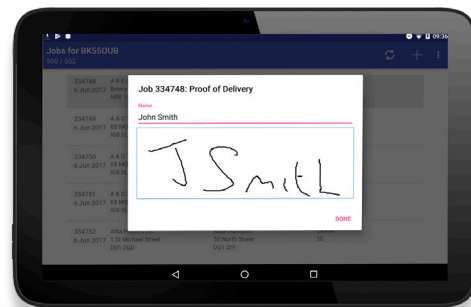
09:36

Jobs for BK55OUB
992 / 552

334748
6 Jun 2017

334749
6 Jun 2017

334750
6 Jun 2017

334751
6 Jun 2017

334752
6 Jun 2017
1 St Michael Street
DG1 2QD

50 North Street
DG1 2FY

20

Job 334748: Proof of Delivery

Name
John Smith

J Smith

DONE